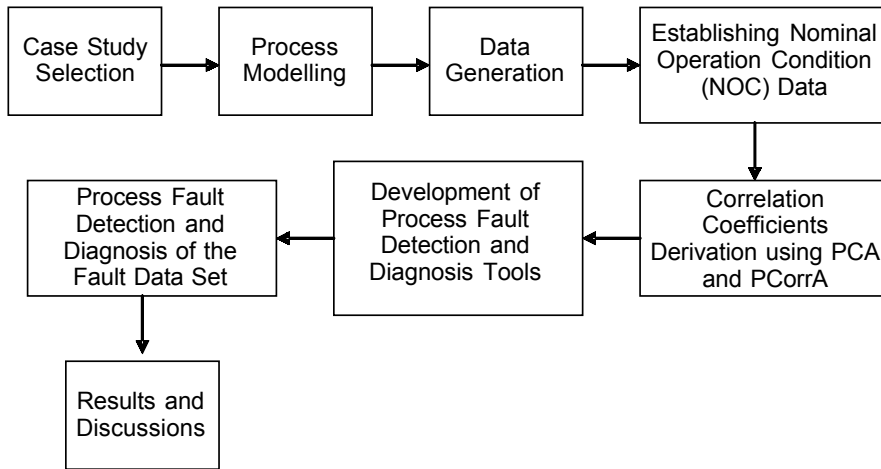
Case Study Selection

Process Modelling

Data Generation

Establishing Nominal Operation Condition (NOC) Data

Correlation Coefficients Derivation using PCA and PCorrA

Development of Process Fault Detection and Diagnosis Tools

Process Fault Detection and Diagnosis of the Fault Data Set

Results and Discussions